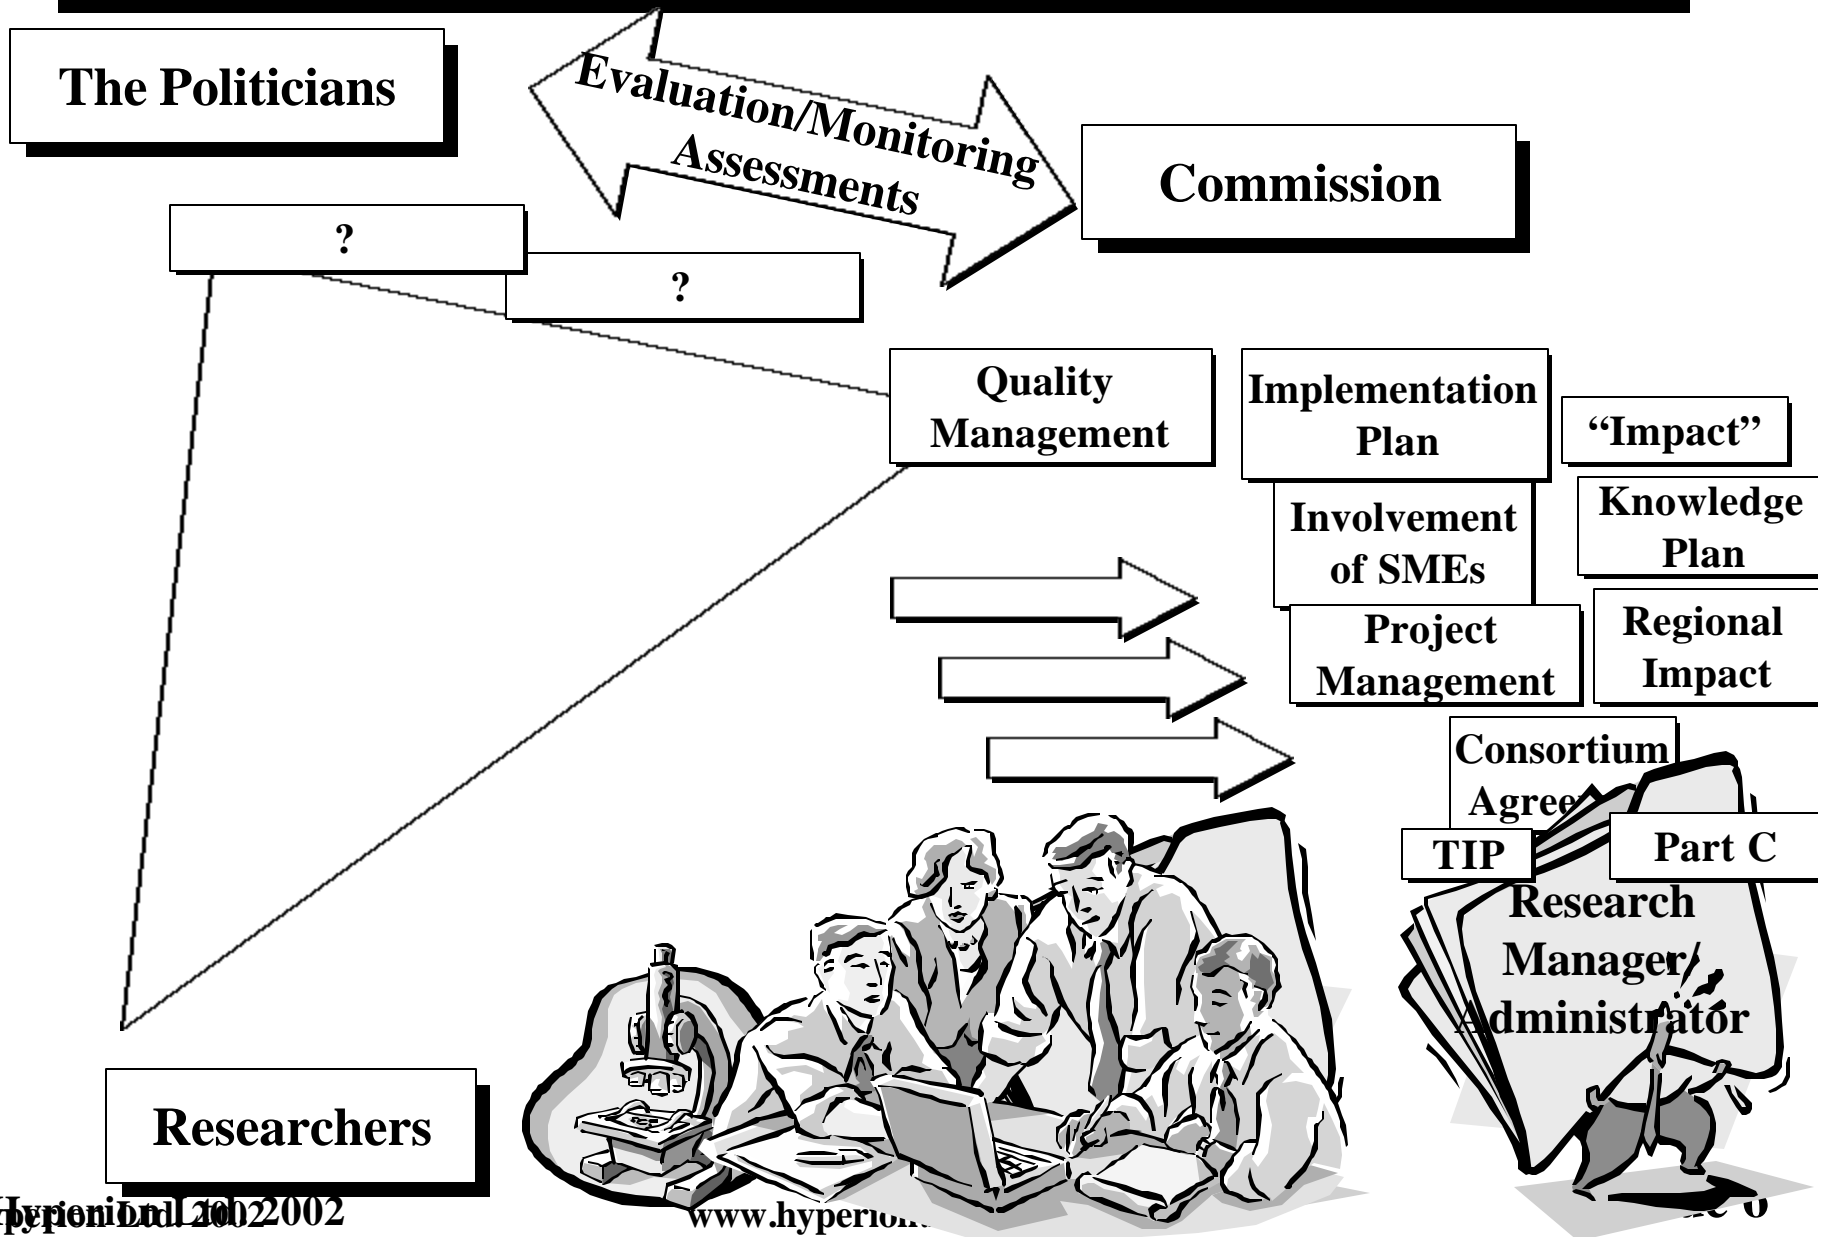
The Politicians

Evaluation/Monitoring Assessments

Commission

?

?

Quality Management

Implementation Plan

"Impact"

Involvement of SMEs

Knowledge Plan

Project Management

Regional Impact

Consortium Agree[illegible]

TIP

Part C

Research Manager/ Administrator

Researchers

Hyperion Ltd 2002

www.hyperion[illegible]

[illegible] 6